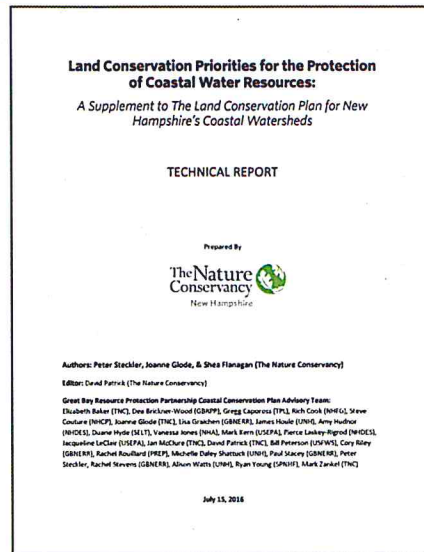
Land Conservation Priorities for the Protection of Coastal Water Resources:

A Supplement to The Land Conservation Plan for New Hampshire's Coastal Watersheds

TECHNICAL REPORT

Prepared By

The Nature Conservancy
New Hampshire

Authors: Peter Steckler, Joanne Glode, & Shea Flanagan (The Nature Conservancy)

Editor: David Patrick (The Nature Conservancy)

Great Bay Resource Protection Partnership Coastal Conservation Plan Advisory Team:
Elizabeth Baker (TNC), Dea Brickner-Wood (GBRPP), Gregg Caporossi (TPL), Rich Cook (NHFG), Steve Couture (NHCP), Joanne Glode (TNC), Lisa Graichen (GBNERR), James Houle (UNH), Amy Hudnor (NHDES), Duane Hyde (SELT), Vanessa Jones (NHA), Mark Kern (USEPA), Pierce Laskey-Rigrod (NHDES), Jacqueline LeClair (USEPA), Jan McClure (TNC), David Patrick (TNC), Bill Peterson (USFWS), Cory Riley (GBNERR), Rachel Rouillard (PREP), Michelle Daley Shattuck (UNH), Paul Stacey (GBNERR), Peter Steckler, Rachel Stevens (GBNERR), Alison Watts (UNH), Ryan Young (SPNHF), Mark Zankel (TNC)

July 15, 2016